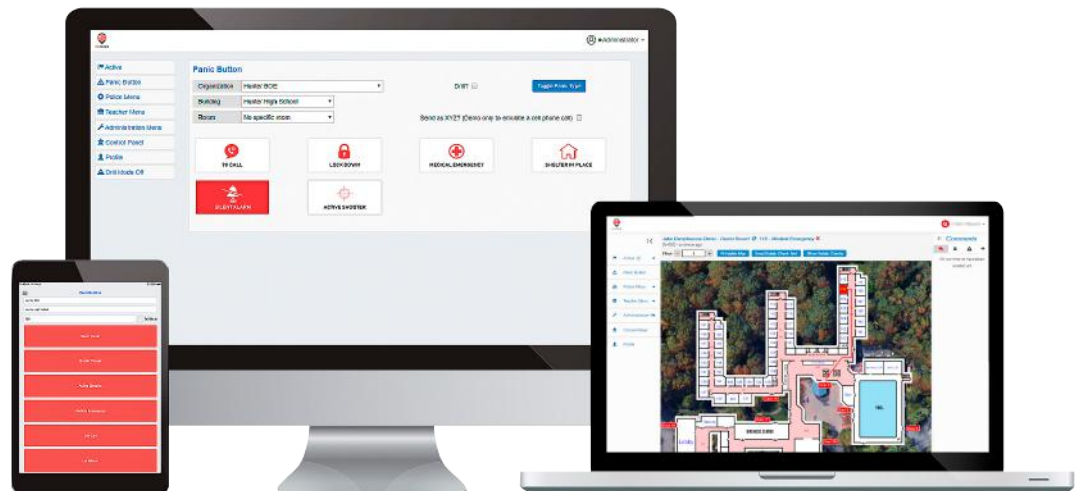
admin/administrator

Active
Panic Button
Police Menu
Teacher Menu
Administration Menu
Control Panel
Profile
Drill Mode Off

Panic Button

Organization | Hester BOE
Building | Hester High School
Room | No specific room

DRILL

Toggle Panic Type

Send as XYZ? (Demo only to emulate a cell phone call)

911 CALL
LOCKDOWN
MEDICAL EMERGENCY
SHELTER IN PLACE
SILENT ALARM
ACTIVE SHOOTER

Comments

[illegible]